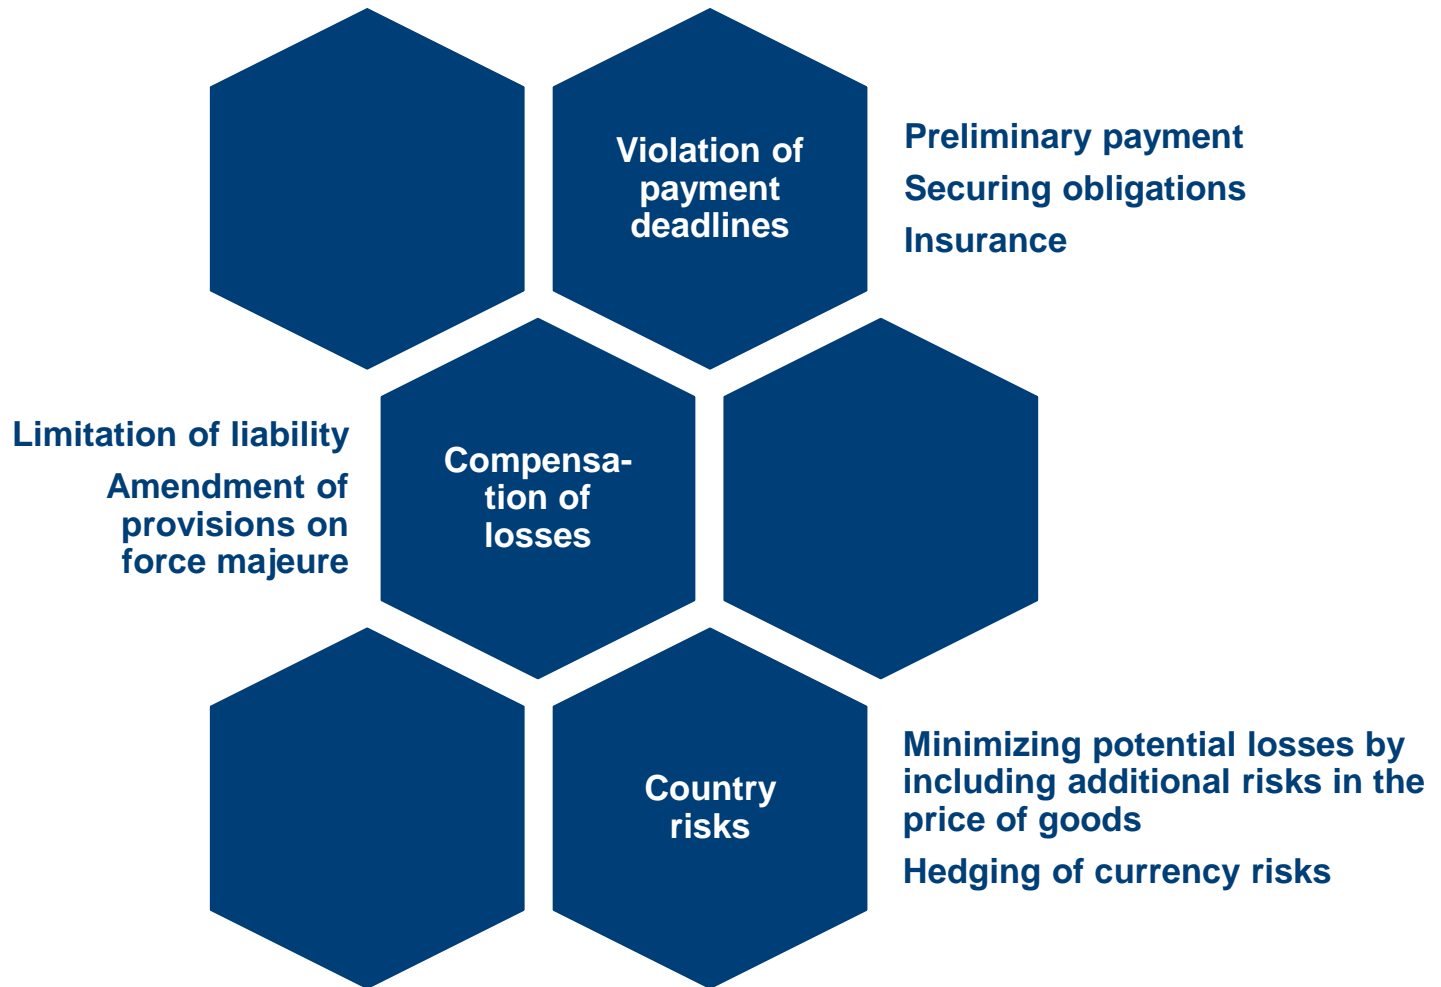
Violation of payment deadlines

Preliminary payment

Securing obligations

Insurance

Limitation of liability

Amendment of provisions on force majeure

Compensation of losses

Country risks

Minimizing potential losses by including additional risks in the price of goods

Hedging of currency risks